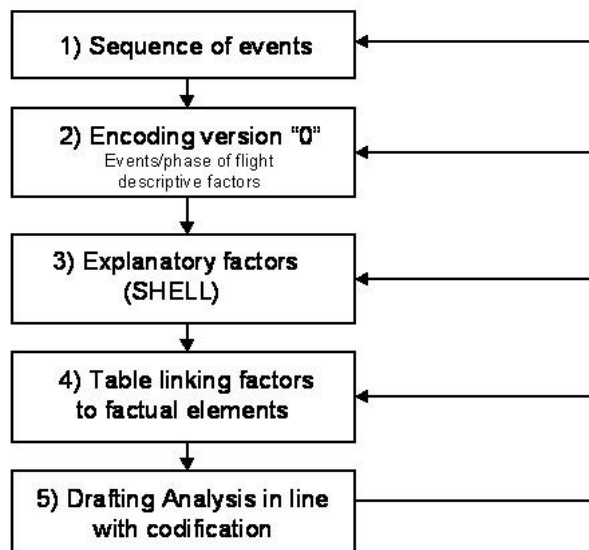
1) Sequence of events

2) Encoding version "0"
Events/phase of flight descriptive factors

3) Explanatory factors (SHELL)

4) Table linking factors to factual elements

5) Drafting Analysis in line with codification